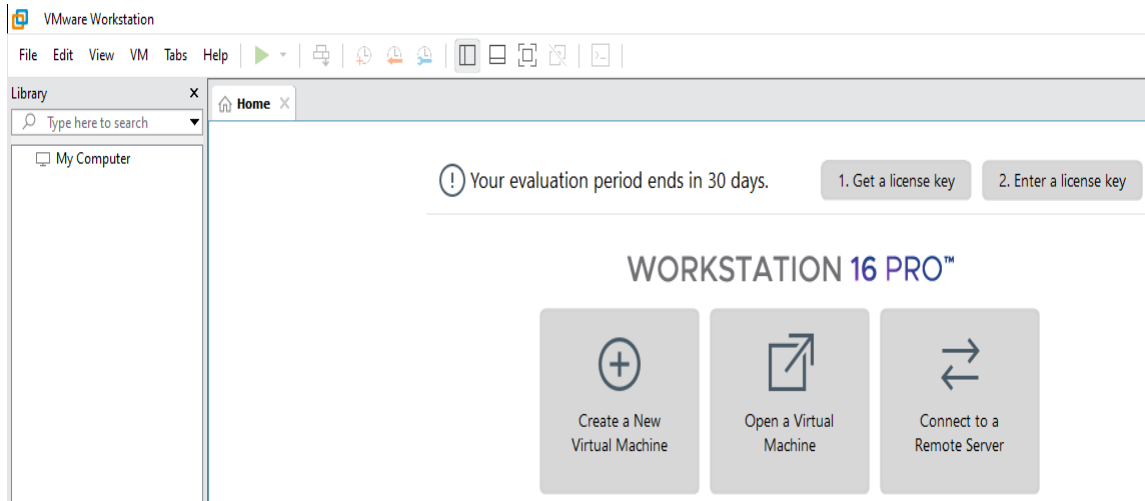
VMware Workstation

File Edit View VM Tabs Help

Library ×

Type here to search

My Computer

Home ×

Your evaluation period ends in 30 days.

1. Get a license key

2. Enter a license key

WORKSTATION 16 PRO™

Create a New Virtual Machine

Open a Virtual Machine

Connect to a Remote Server